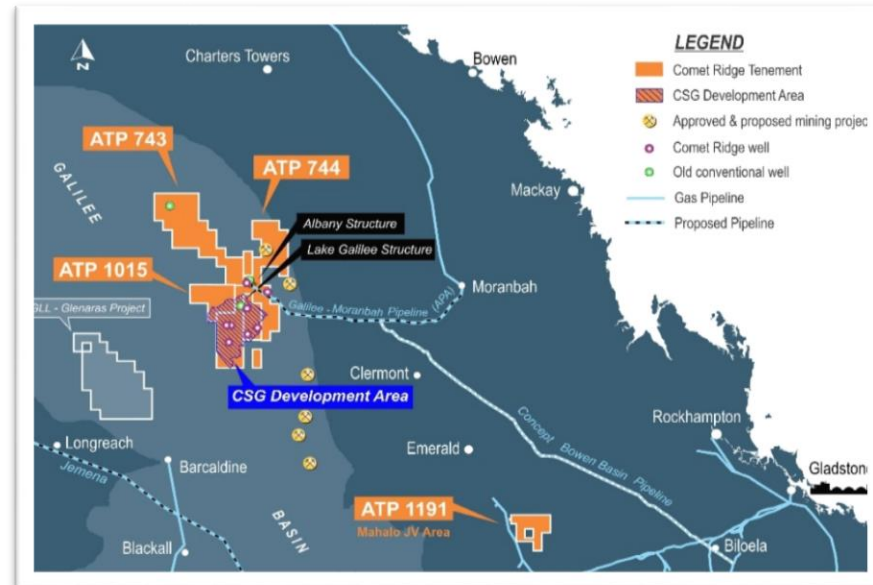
N

Charters Towers

Bowen

LEGEND
Comet Ridge Tenement
CSG Development Area
Approved & proposed mining projec
Comet Ridge well
Old conventional well
Gas Pipeline
Proposed Pipeline

ATP 743

ATP 744

GALILEE

Mackay

Albany Structure

Lake Galilee Structure

ATP 1015

Moranbah

Galilee - Moranbah Pipeline (APA)

GLL - Glenaras Project

Clermont

CSG Development Area

Concept Bowen Basin Pipeline

Rockhampton

Longreach

Emerald

Barcaldine

Jemena

Gladston

BASIN

ATP 1191
Mahalo JV Area

Blackall

Biloela